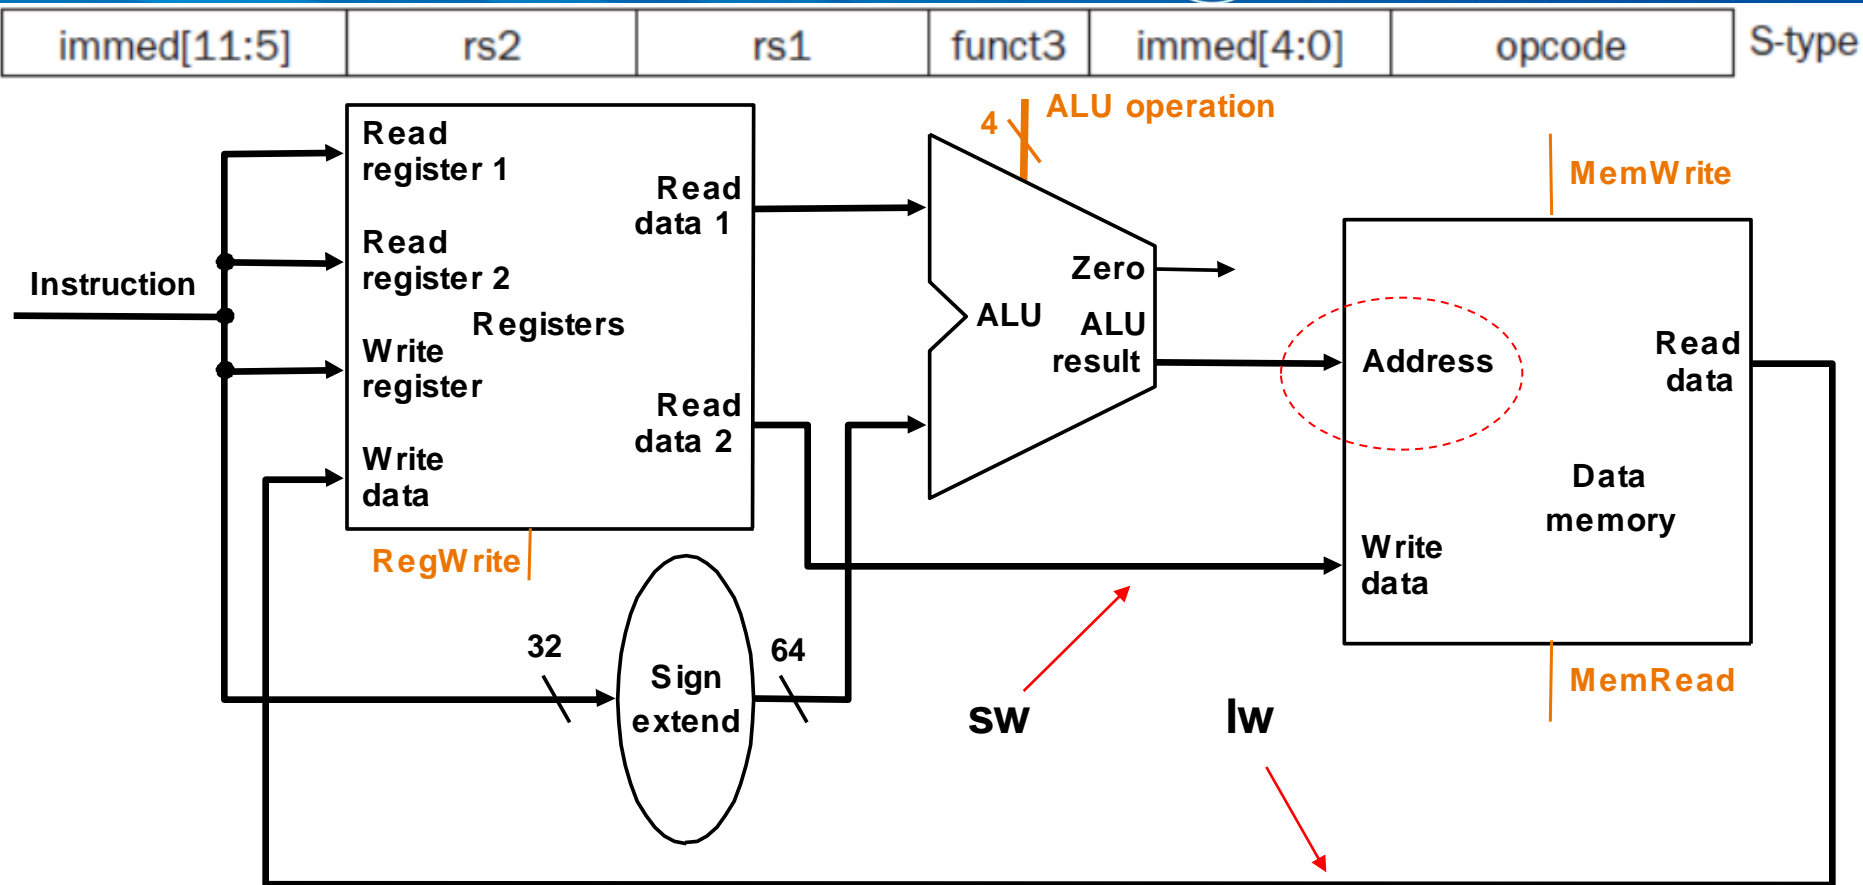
| immed[11:5] | rs2 | rs1 | funct3 | immed[4:0] | opcode |
|---|---|---|---|---|---|

S-type

4 ALU operation

MemWrite

Instruction

Read register 1

Read register 2

Registers

Write register

Write data

Read data 1

Read data 2

RegWrite

ALU

Zero

ALU result

Address

Read data

Data memory

Write data

MemRead

32

Sign extend

64

sw

lw